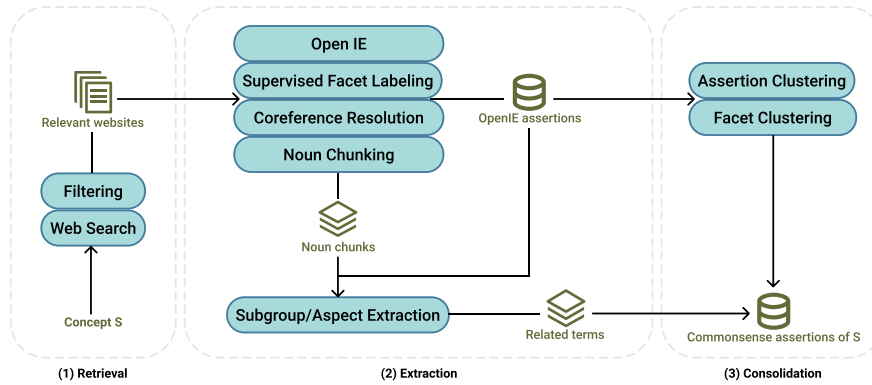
Relevant websites

Filtering

Web Search

Concept S

(1) Retrieval

Open IE

Supervised Facet Labeling

Coreference Resolution

Noun Chunking

Noun chunks

OpenIE assertions

Subgroup/Aspect Extraction

Related terms

(2) Extraction

Assertion Clustering

Facet Clustering

Commonsense assertions of S

(3) Consolidation